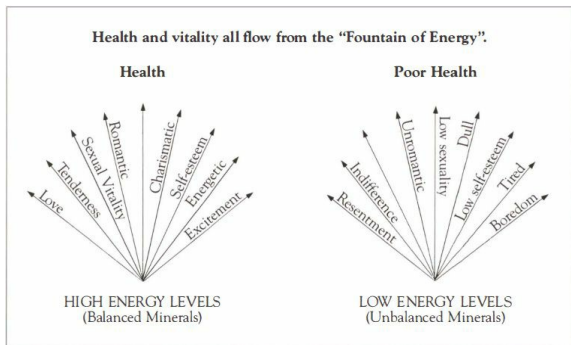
Health and vitality all flow from the "Fountain of Energy".

Health

Love
Tenderness
Sexual Vitality
Romantic
Charismatic
Self-esteem
Energetic
Excitement

HIGH ENERGY LEVELS
(Balanced Minerals)

Poor Health

Resentment
Indifference
Unromantic
Low sexuality
Dull
Low self-esteem
Tired
Boredom

LOW ENERGY LEVELS
(Unbalanced Minerals)